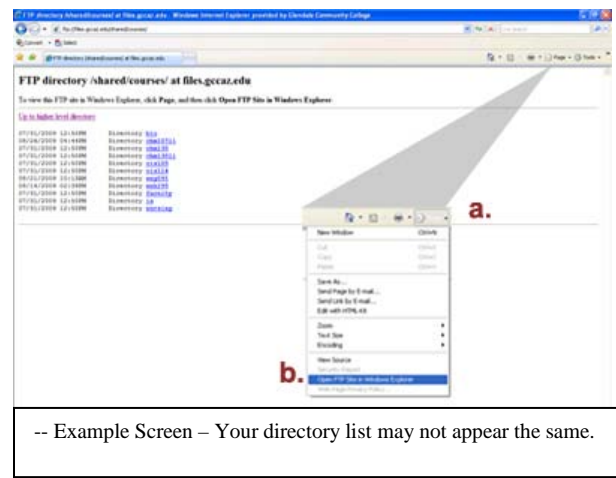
FTP directory /shared/courses/ at files.gccaz.edu - Windows Internet Explorer provided by Glendale Community College

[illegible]

FTP directory /shared/courses/ at files.gccaz.edu

FTP directory /shared/courses/ at files.gccaz.edu

To view this FTP site in Windows Explorer, click Page, and then click Open FTP Site in Windows Explorer.

Up to higher level directory

07/01/2008 12:52PM Directory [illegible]
08/26/2008 04:46PM Directory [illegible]
07/01/2008 12:53PM Directory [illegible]
07/01/2008 12:53PM Directory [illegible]
07/01/2008 12:53PM Directory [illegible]
07/01/2008 12:53PM Directory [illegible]
08/21/2008 10:13AM Directory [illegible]
08/19/2008 02:08PM Directory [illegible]
07/01/2008 12:53PM Directory faculty
07/01/2008 12:53PM Directory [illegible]
07/01/2008 12:53PM Directory working

a.

New Window Ctrl+N
Cut Ctrl+X
Copy Ctrl+C
Paste Ctrl+V
Save As...
Send Page by E-mail...
Send Link by E-mail...
Edit with HTML Kit
Zoom
Text Size
Encoding
View Source
Security Report
Open FTP Site in Windows Explorer
Web Page Privacy Policy...

b.

-- Example Screen – Your directory list may not appear the same.